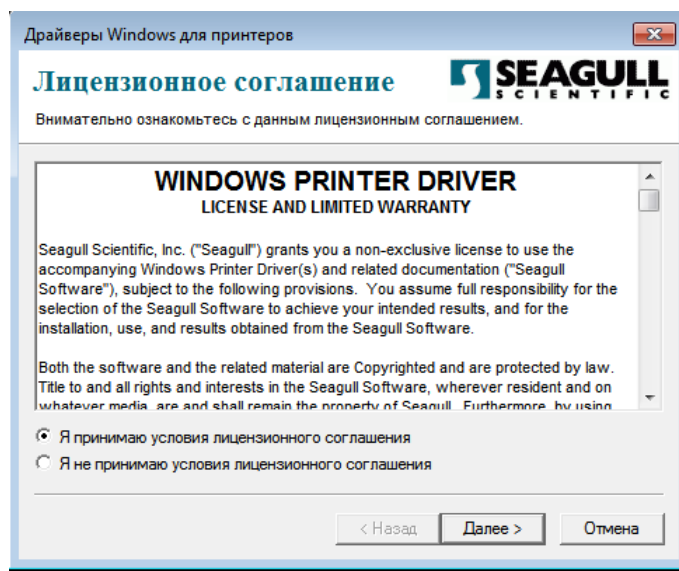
Драйверы Windows для принтеров

Лицензионное соглашение

SEAGULL SCIENTIFIC

Внимательно ознакомьтесь с данным лицензионным соглашением.

WINDOWS PRINTER DRIVER
LICENSE AND LIMITED WARRANTY

Seagull Scientific, Inc. ("Seagull") grants you a non-exclusive license to use the accompanying Windows Printer Driver(s) and related documentation ("Seagull Software"), subject to the following provisions. You assume full responsibility for the selection of the Seagull Software to achieve your intended results, and for the installation, use, and results obtained from the Seagull Software.

Both the software and the related material are Copyrighted and are protected by law. Title to and all rights and interests in the Seagull Software, wherever resident and on whatever media, are and shall remain the property of Seagull. Furthermore, by using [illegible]

Я принимаю условия лицензионного соглашения
Я не принимаю условия лицензионного соглашения

< Назад
Далее >
Отмена